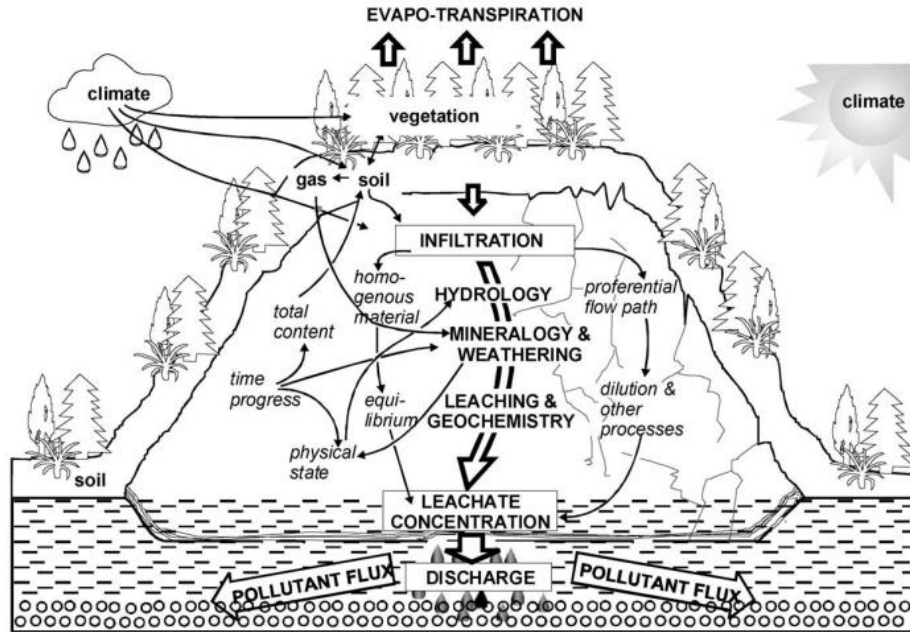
EVAPO-TRANSPIRATION

climate

climate

vegetation

gas

soil

INFILTRATION

homogenous material

HYDROLOGY

proferential flow path

total content

MINERALOGY & WEATHERING

time progress

equilibrium

LEACHING & GEOCHEMISTRY

dilution & other processes

physical state

soil

LEACHATE CONCENTRATION

POLLUTANT FLUX

DISCHARGE

POLLUTANT FLUX